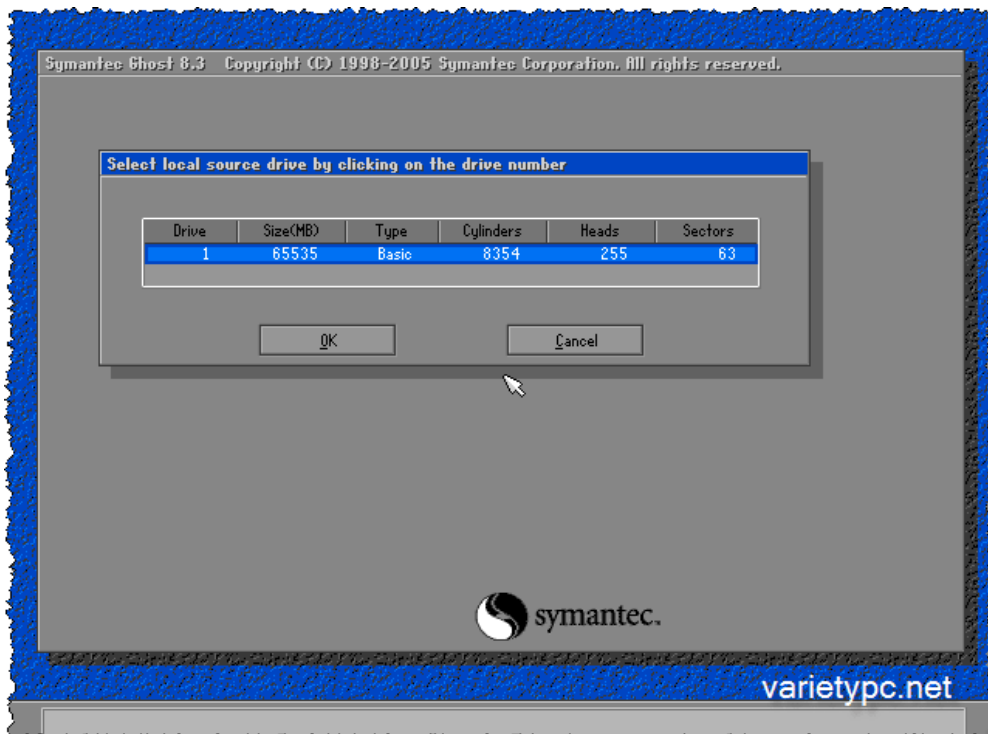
Symantec Ghost 8.3   Copyright (C) 1998-2005 Symantec Corporation. All rights reserved.

Select local source drive by clicking on the drive number

| Drive | Size(MB) | Type | Cylinders | Heads | Sectors |
|---|---|---|---|---|---|
| 1 | 65535 | Basic | 8354 | 255 | 63 |

OK

Cancel

symantec.

varietypc.net